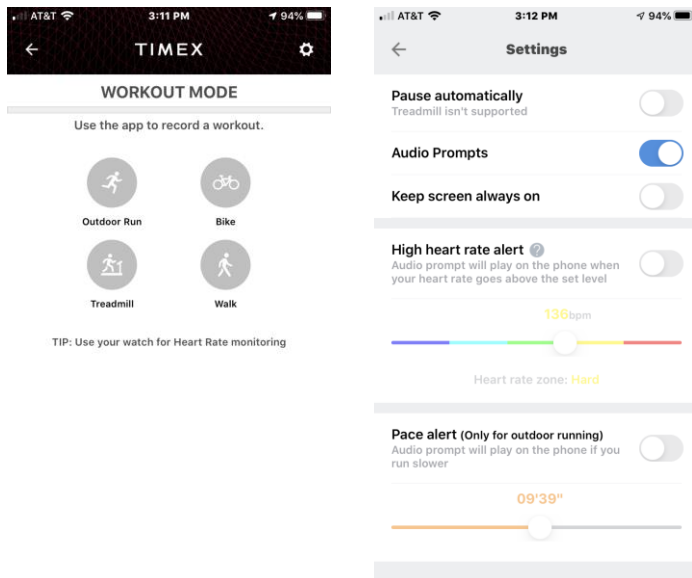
AT&T 3:11 PM 94%

TIMEX

WORKOUT MODE

Use the app to record a workout.

Outdoor Run

Bike

Treadmill

Walk

TIP: Use your watch for Heart Rate monitoring

AT&T 3:12 PM 94%

Settings

Pause automatically
Treadmill isn't supported

Audio Prompts

Keep screen always on

High heart rate alert
Audio prompt will play on the phone when your heart rate goes above the set level

136bpm

Heart rate zone: Hard

Pace alert (Only for outdoor running)
Audio prompt will play on the phone if you run slower

09'39"